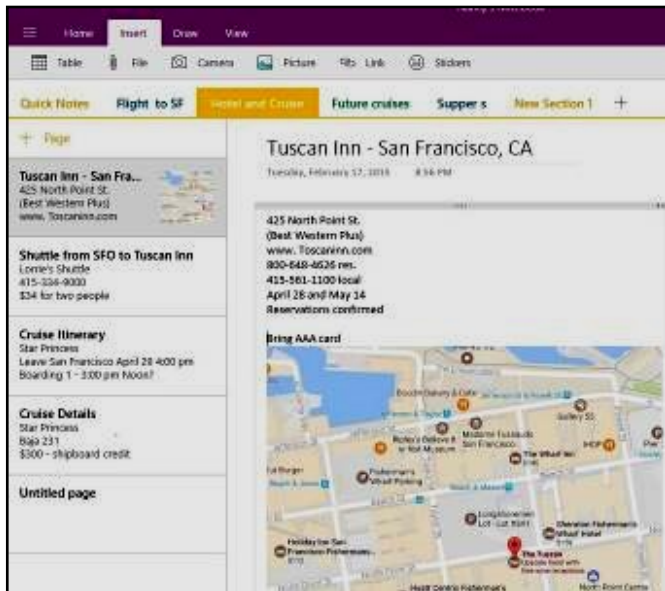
Home Insert Draw View

Table File Camera Picture Link Stickers

Quick Notes Flight to SF Hotel and Cruise Future cruises Supper s New Section 1 +

+ Page

Tuscan Inn - San Fra...
425 North Point St.
(Best Western Plus)
www. Toscaninn.com

Shuttle from SFO to Tuscan Inn
Lorrie's Shuttle
415-334-9000
$34 for two people

Cruise Itinerary
Star Princess
Leave San Francisco April 28 4:00 pm
Boarding 1 - 3:00 pm Noon?

Cruise Details
Star Princess
Baja 231
$300 - shipboard credit

Untitled page

Tuscan Inn - San Francisco, CA

Tuesday, February 17, 2015 8:56 PM

425 North Point St.
(Best Western Plus)
www. Toscaninn.com
800-648-4626 res.
415-561-1100 local
April 28 and May 14
Reservations confirmed

Bring AAA card

Boudin Bakery & Cafe
Madame Tussauds San Francisco
Ripley's Believe It or Not Museum
The Wharf Inn
Gallery 31
Fisherman's Wharf Parking
Holiday Inn San Francisco Fisherman...
Sheraton Fisherman's Wharf Hotel
The Tuscan
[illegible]